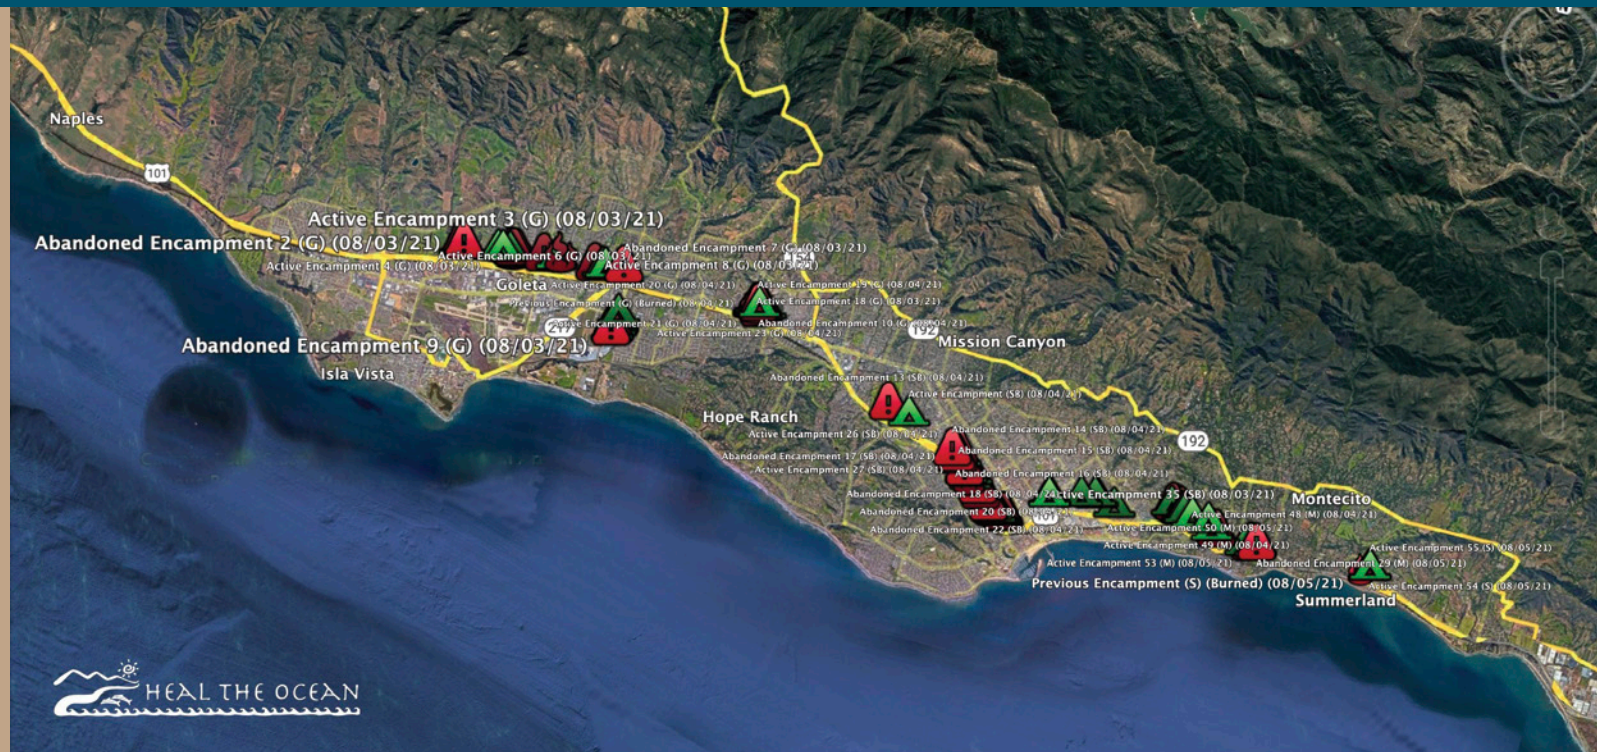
Naples
101
Active Encampment 3 (G) (08/03/21)
Abandoned Encampment 2 (G) (08/03/21)
Active Encampment 4 (G) (08/03/21)
Active Encampment 6 (G) (08/03/21)
Abandoned Encampment 7 (G) (08/03/21)
Active Encampment 8 (G) (08/03/21)
154
Goleta
Active Encampment 20 (G) (08/04/21)
Previous Encampment (G) (Burned) (08/04/21)
Active Encampment 15 (G) (08/04/21)
Active Encampment 18 (G) (08/03/21)
Active Encampment 21 (G) (08/04/21)
Abandoned Encampment 10 (G) (08/04/21)
Active Encampment 23 (G) (08/04/21)
217
192
Mission Canyon
Abandoned Encampment 9 (G) (08/03/21)
Isla Vista
Abandoned Encampment 13 (SB) (08/04/21)
Active Encampment (SB) (08/04/21)
Hope Ranch
Active Encampment 26 (SB) (08/04/21)
Abandoned Encampment 14 (SB) (08/04/21)
Abandoned Encampment 15 (SB) (08/04/21)
192
Abandoned Encampment 17 (SB) (08/04/21)
Active Encampment 27 (SB) (08/04/21)
Abandoned Encampment 16 (SB) (08/04/21)
Abandoned Encampment 18 (SB) (08/04/21)
Active Encampment 35 (SB) (08/03/21)
Montecito
Abandoned Encampment 20 (SB) (08/04/21)
Active Encampment 48 (M) (08/04/21)
Abandoned Encampment 22 (SB) (08/04/21)
Active Encampment 50 (M) (08/05/21)
101
Active Encampment 49 (M) (08/04/21)
Active Encampment 55 (S) (08/05/21)
Active Encampment 53 (M) (08/05/21)
Abandoned Encampment 29 (M) (08/05/21)
Active Encampment 54 (S) (08/05/21)
Previous Encampment (S) (Burned) (08/05/21)
Summerland
HEAL THE OCEAN